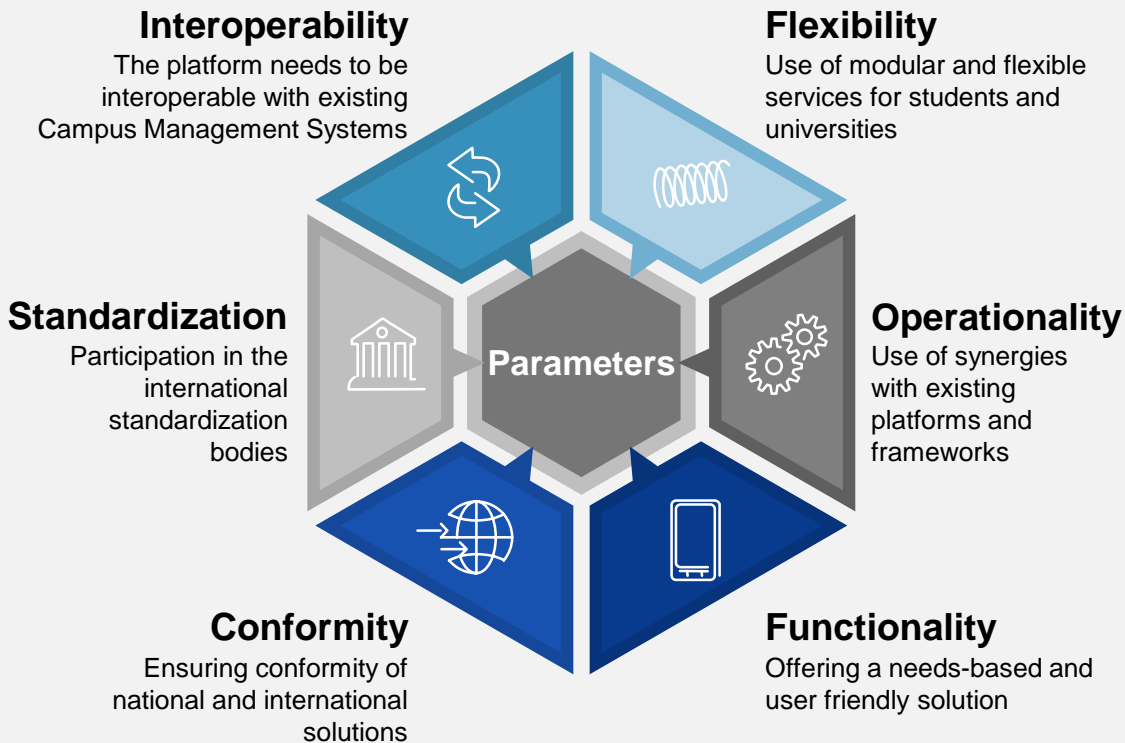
Interoperability
The platform needs to be interoperable with existing Campus Management Systems

Flexibility
Use of modular and flexible services for students and universities

Standardization
Participation in the international standardization bodies

Parameters

Operationality
Use of synergies with existing platforms and frameworks

Conformity
Ensuring conformity of national and international solutions

Functionality
Offering a needs-based and user friendly solution